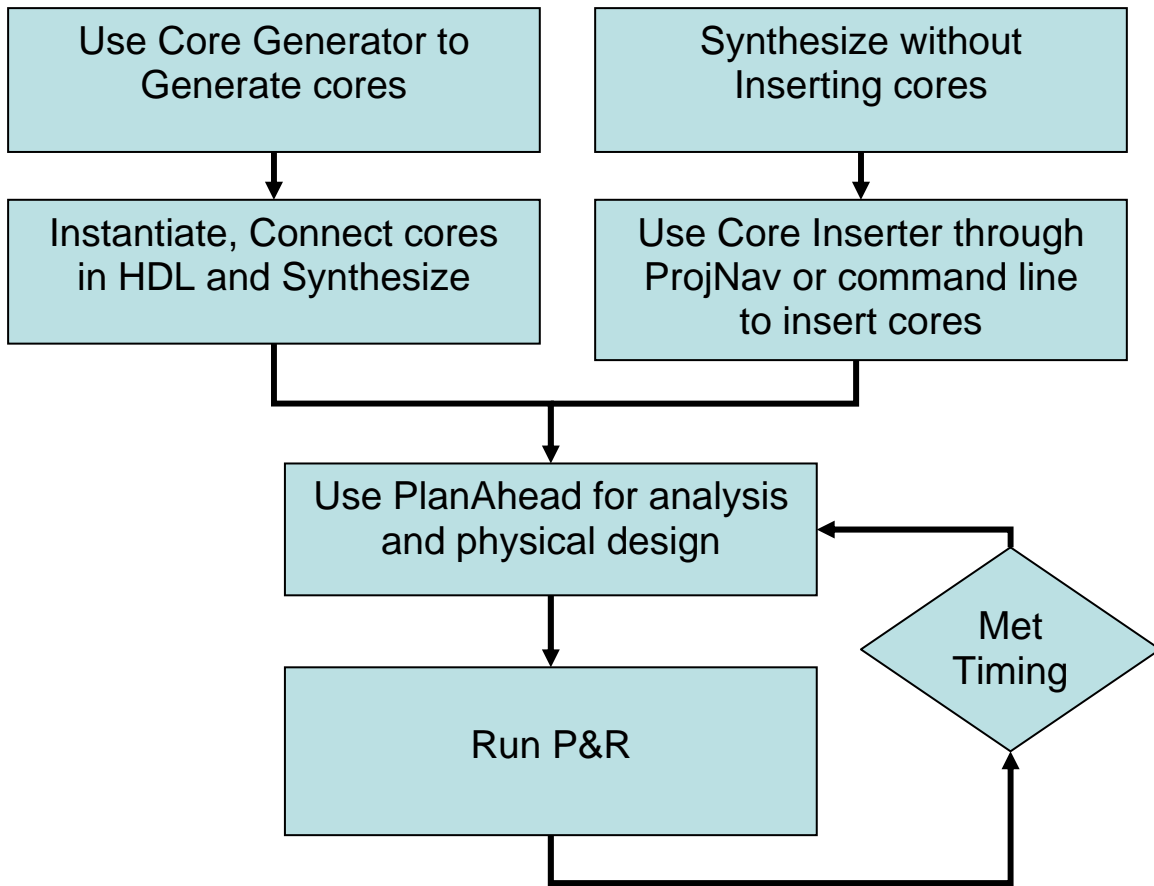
Use Core Generator to Generate cores

Synthesize without Inserting cores

Instantiate, Connect cores in HDL and Synthesize

Use Core Inserter through ProjNav or command line to insert cores

Use PlanAhead for analysis and physical design

Met Timing

Run P&R